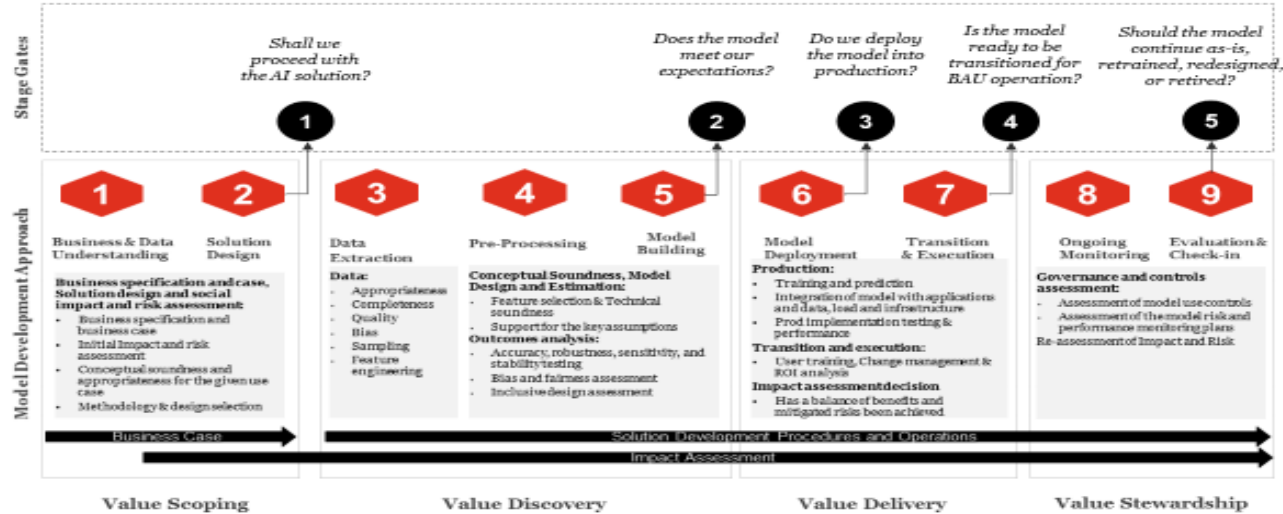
Stage Gates

Shall we proceed with the AI solution?

1

Does the model meet our expectations?

2

Do we deploy the model into production?

3

Is the model ready to be transitioned for BAU operation?

4

Should the model continue as-is, retrained, redesigned, or retired?

5

Model Development Approach

1
Business & Data Understanding

2
Solution Design

Business specification and case, Solution design and social impact and risk assessment:
- Business specification and business case
- Initial Impact and risk assessment
- Conceptual soundness and appropriateness for the given use case
- Methodology & design selection

3
Data Extraction

Data:
- Appropriateness
- Completeness
- Quality
- Bias
- Sampling
- Feature engineering

4
Pre-Processing

5
Model Building

Conceptual Soundness, Model Design and Estimation:
- Feature selection & Technical soundness
- Support for the key assumptions
Outcomes analysis:
- Accuracy, robustness, sensitivity, and stability testing
- Bias and fairness assessment
- Inclusive design assessment

6
Model Deployment

7
Transition & Execution

Production:
- Training and prediction
- Integration of model with applications and data, load and infrastructure
- Prod implementation testing & performance
Transition and execution:
- User training, Change management & ROI analysis
Impact assessment decision
- Has a balance of benefits and mitigated risks been achieved

8
Ongoing Monitoring

9
Evaluation & Check-in

Governance and controls assessment:
- Assessment of model use controls
- Assessment of the model risk and performance monitoring plans
Re-assessment of Impact and Risk

Business Case

Solution Development Procedures and Operations

Impact Assessment

Value Scoping

Value Discovery

Value Delivery

Value Stewardship